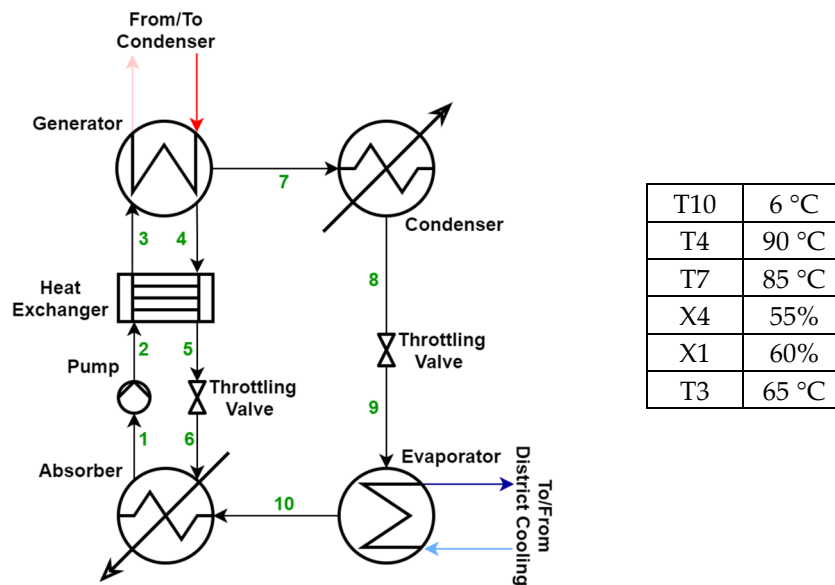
From/To Condenser

Generator

7

Condenser

3 4

Heat Exchanger

8

Throttling Valve

Pump

2 5

Throttling Valve

9

1 6

Absorber

Evaporator

To/From District Cooling

10

| T10 | 6 °C |
|---|---|
| T4 | 90 °C |
| T7 | 85 °C |
| X4 | 55% |
| X1 | 60% |
| T3 | 65 °C |